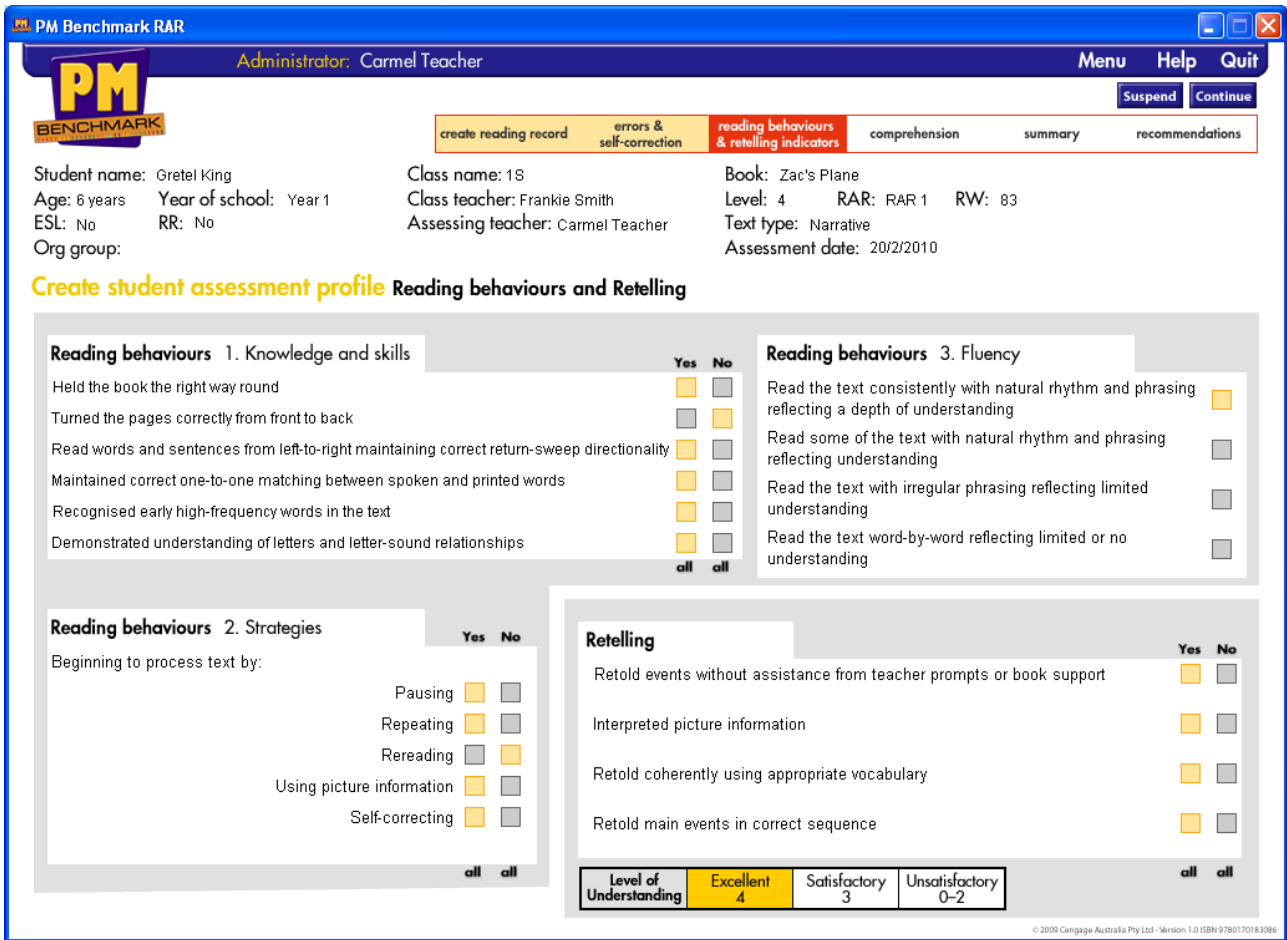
PM Benchmark RAR

PM BENCHMARK

Administrator: Carmel Teacher

Menu Help Quit

Suspend Continue

create reading record | errors & self-correction | reading behaviours & retelling indicators | comprehension | summary | recommendations

Student name: Gretel King
Age: 6 years Year of school: Year 1
ESL: No RR: No
Org group:

Class name: 1S
Class teacher: Frankie Smith
Assessing teacher: Carmel Teacher

Book: Zac's Plane
Level: 4 RAR: RAR 1 RW: 83
Text type: Narrative
Assessment date: 20/2/2010

Create student assessment profile Reading behaviours and Retelling

Reading behaviours 1. Knowledge and skills

Yes No
Held the book the right way round
Turned the pages correctly from front to back
Read words and sentences from left-to-right maintaining correct return-sweep directionality
Maintained correct one-to-one matching between spoken and printed words
Recognised early high-frequency words in the text
Demonstrated understanding of letters and letter-sound relationships
all all

Reading behaviours 3. Fluency

Read the text consistently with natural rhythm and phrasing reflecting a depth of understanding
Read some of the text with natural rhythm and phrasing reflecting understanding
Read the text with irregular phrasing reflecting limited understanding
Read the text word-by-word reflecting limited or no understanding

Reading behaviours 2. Strategies

Yes No
Beginning to process text by:
Pausing
Repeating
Rereading
Using picture information
Self-correcting
all all

Retelling

Yes No
Retold events without assistance from teacher prompts or book support
Interpreted picture information
Retold coherently using appropriate vocabulary
Retold main events in correct sequence
all all

| Level of Understanding | Excellent 4 | Satisfactory 3 | Unsatisfactory 0–2 |
|---|---|---|---|

© 2009 Cengage Australia Pty Ltd - Version 1.0 ISBN 9780170183086